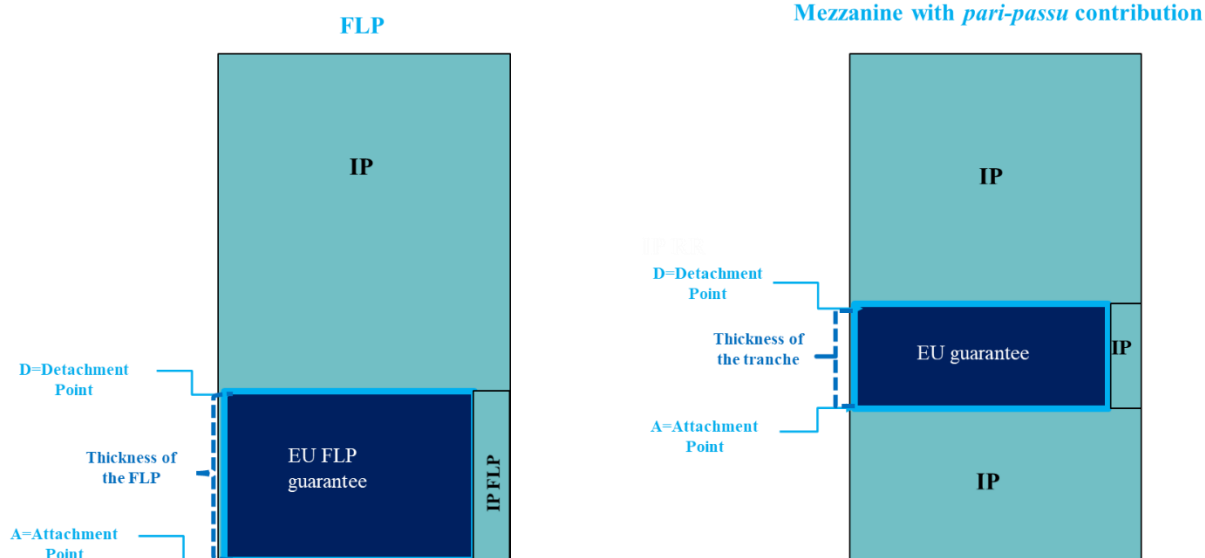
FLP

IP

D=Detachment Point

Thickness of the FLP

EU FLP guarantee

IP FLP

A=Attachment Point

Mezzanine with *pari-passu* contribution

IP

D=Detachment Point

Thickness of the tranche

EU guarantee

IP

A=Attachment Point

IP